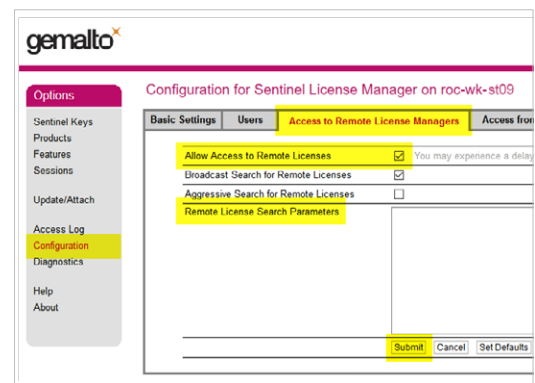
gemalto

Options

Sentinel Keys
Products
Features
Sessions

Update/Attach

Access Log
Configuration
Diagnostics

Help
About

Configuration for Sentinel License Manager on roc-wk-st09

| Basic Settings | Users | Access to Remote License Managers | Access from |
|---|---|---|---|

Allow Access to Remote Licenses ☑ You may experience a delay

Broadcast Search for Remote Licenses ☑

Aggressive Search for Remote Licenses ☐

Remote License Search Parameters

Submit Cancel Set Defaults